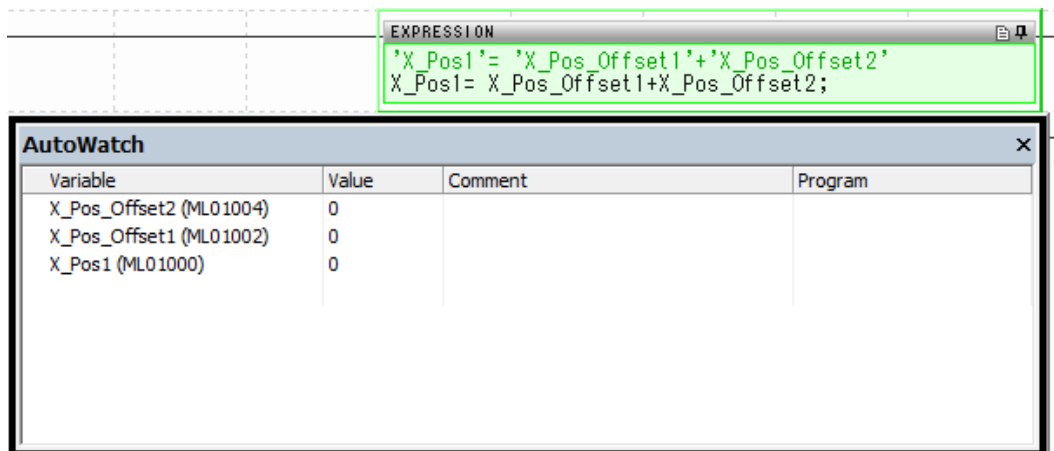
EXPRESSION

'X_Pos1'= 'X_Pos_Offset1'+'X_Pos_Offset2'
X_Pos1= X_Pos_Offset1+X_Pos_Offset2;

AutoWatch ×

| Variable | Value | Comment | Program |
|---|---|---|---|
| X_Pos_Offset2 (ML01004) | 0 | | |
| X_Pos_Offset1 (ML01002) | 0 | | |
| X_Pos1 (ML01000) | 0 | | |